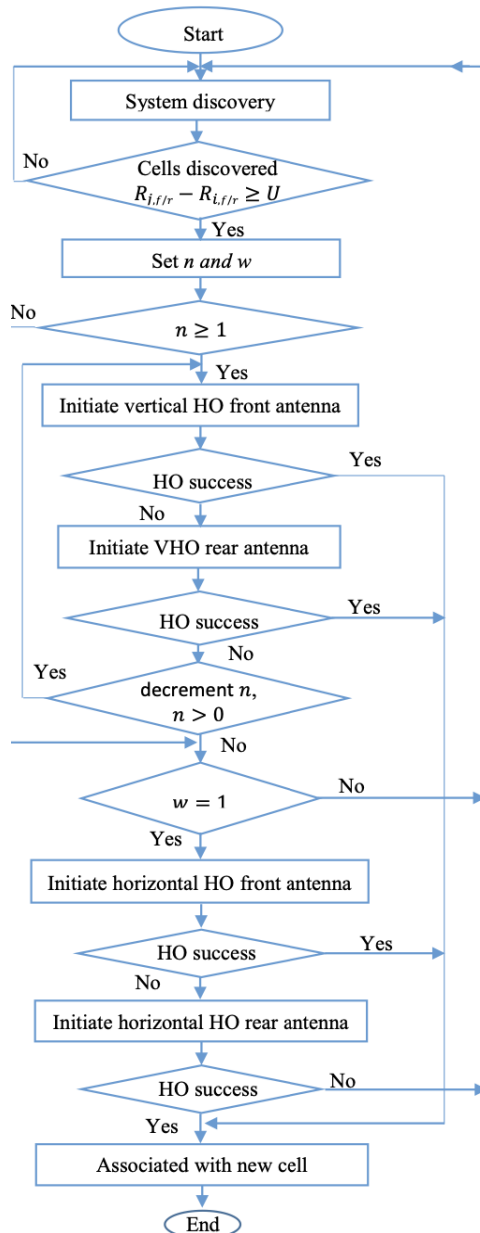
Start

System discovery

No

Cells discovered $R_{j,f/r} - R_{i,f/r} \geq U$

Yes

Set $n$ and $w$

No

$n \geq 1$

Yes

Initiate vertical HO front antenna

HO success

Yes

No

Initiate VHO rear antenna

HO success

Yes

No

Yes

decrement $n$, $n > 0$

No

$w = 1$

No

Yes

Initiate horizontal HO front antenna

HO success

Yes

No

Initiate horizontal HO rear antenna

HO success

No

Yes

Associated with new cell

End